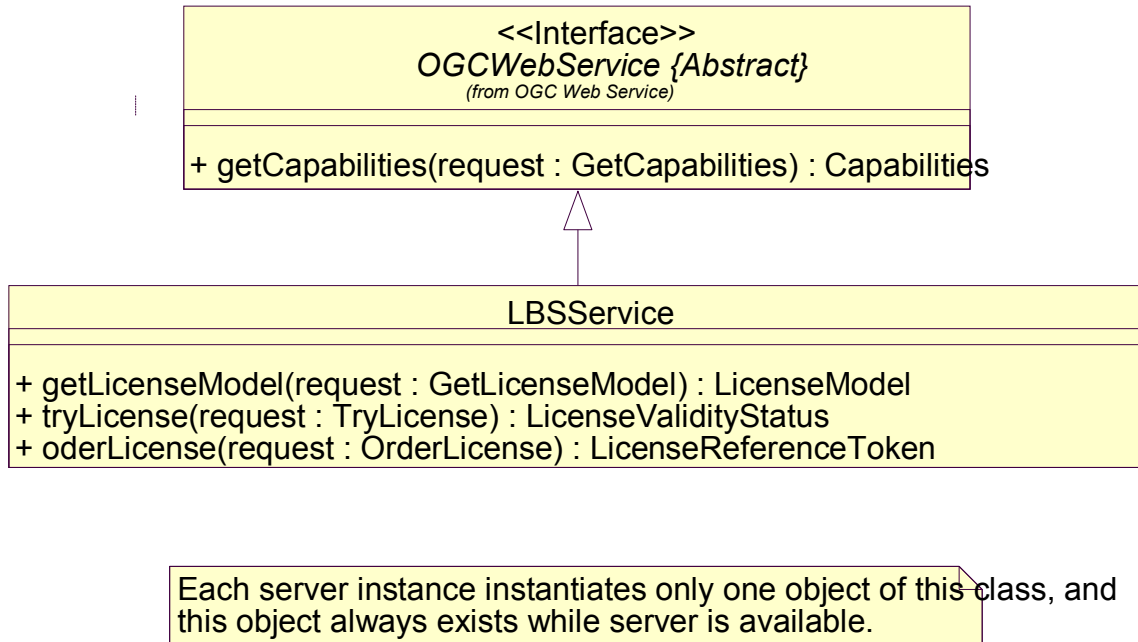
<<Interface>>
*OGCWebService {Abstract}*
*(from OGC Web Service)*

+ getCapabilities(request : GetCapabilities) : Capabilities

LBSService

+ getLicenseModel(request : GetLicenseModel) : LicenseModel
+ tryLicense(request : TryLicense) : LicenseValidityStatus
+ oderLicense(request : OrderLicense) : LicenseReferenceToken

Each server instance instantiates only one object of this class, and this object always exists while server is available.